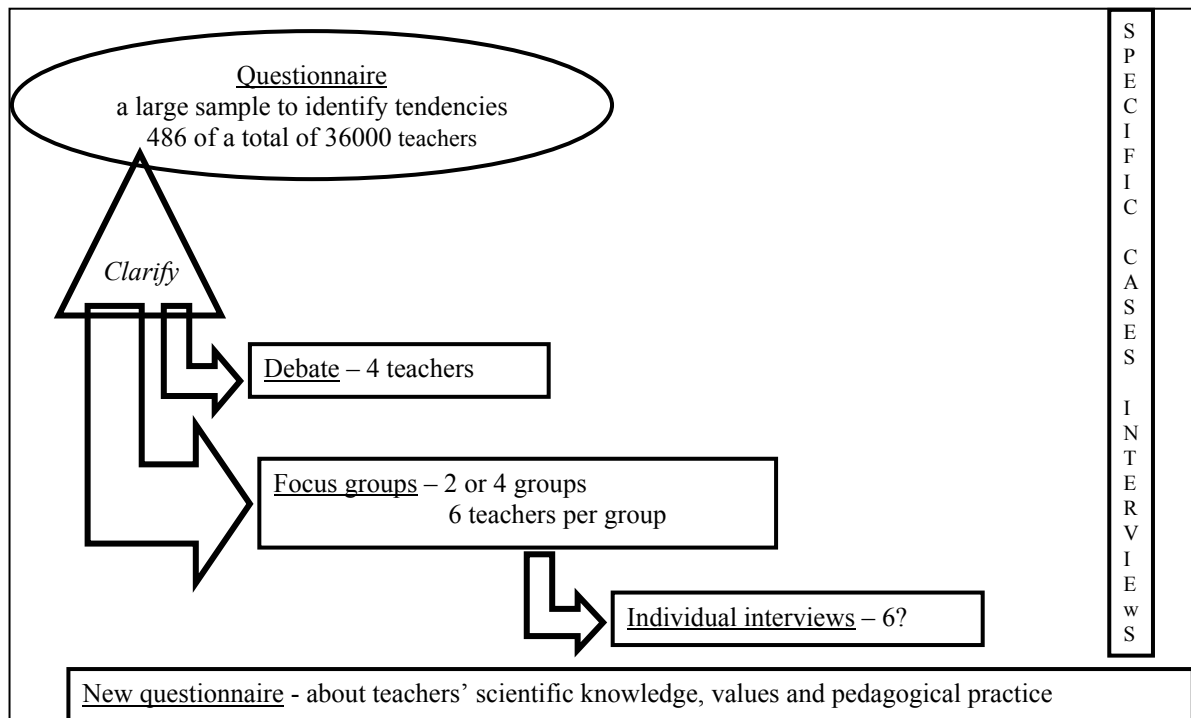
Questionnaire
a large sample to identify tendencies
486 of a total of 36000 teachers

Clarify

Debate – 4 teachers

Focus groups – 2 or 4 groups
6 teachers per group

Individual interviews – 6?

SPECIFIC CASES INTERVIEwS

New questionnaire - about teachers' scientific knowledge, values and pedagogical practice